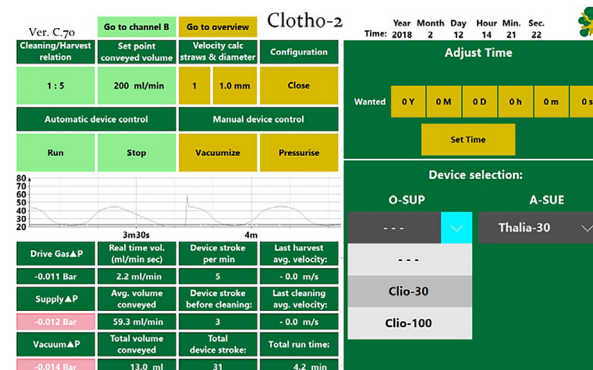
Ver. C.70

Go to channel B

Go to overview

Clotho-2

| Time: | Year | Month | Day | Hour | Min. | Sec. |
|---|---|---|---|---|---|---|
| | 2018 | 2 | 12 | 14 | 21 | 22 |

| Cleaning/Harvest relation | Set point conveyed volume | Velocity calc straws & diameter | | Configuration |
|---|---|---|---|---|
| 1 : 5 | 200 ml/min | 1 | 1.0 mm | Close |

Automatic device control

Manual device control

Run

Stop

Vacuumize

Pressurise

80
70
60
50
40
30
20
10

3m30s

4m

| Drive Gas▲P | Real time vol. (ml/min sec) | Device stroke per min | Last harvest avg. velocity: |
|---|---|---|---|
| -0.011 Bar | 2.2 ml/min | 5 | - 0.0 m/s |
| Supply▲P | Avg. volume conveyed | Device stroke before cleaning: | Last cleaning avg. velocity: |
| -0.012 Bar | 59.3 ml/min | 3 | - 0.0 m/s |
| Vacuum▲P | Total volume conveyed | Total device stroke: | Total run time: |
| -0.014 Bar | 13.0 ml | 31 | 4.2 min |

Adjust Time

Wanted

0 Y

0 M

0 D

0 h

0 m

0 s

Set Time

Device selection:

O-SUP

A-SUE

- - -

Thalia-30

- - -

Clio-30

Clio-100